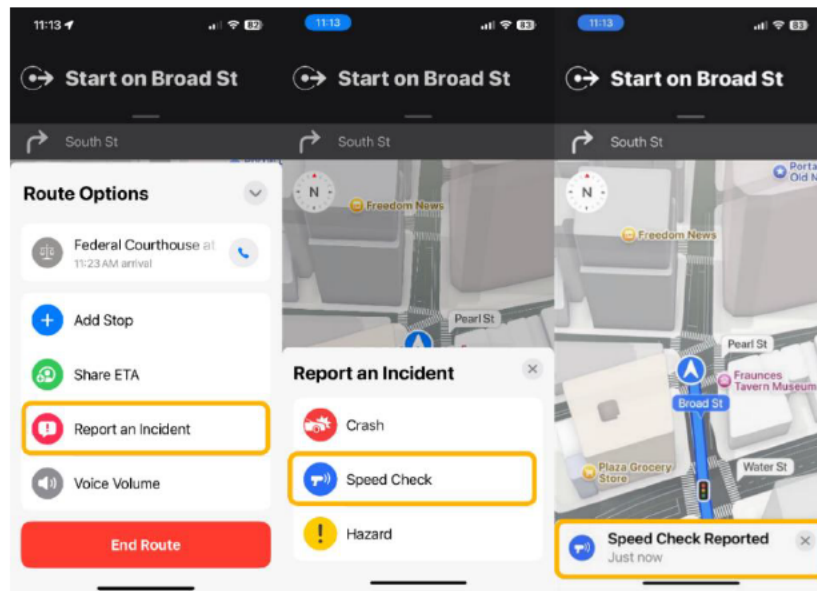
11:13
82

Start on Broad St

South St

Route Options

Federal Courthouse at
11:23 AM arrival

Add Stop

Share ETA

Report an Incident

Voice Volume

End Route

11:13
83

Start on Broad St

South St

N

Freedom News

Pearl St

Report an Incident

Crash

Speed Check

Hazard

11:13
83

Start on Broad St

South St

N

Porta Old N

Freedom News

Pearl St

Fraunces Tavern Museum

Broad St

Plaza Grocery Store

Water St

Speed Check Reported
Just now